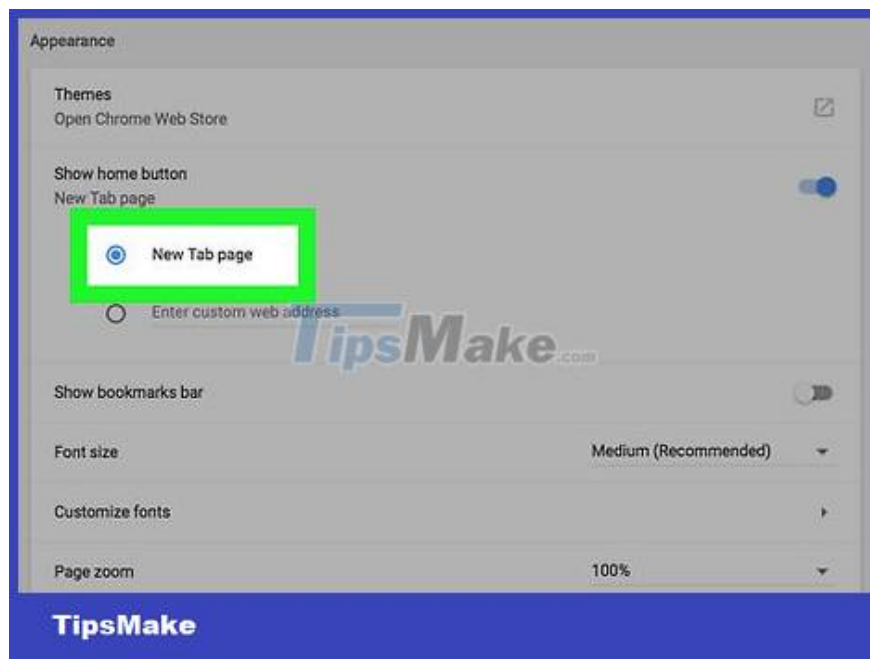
Appearance

Themes
Open Chrome Web Store

Show home button
New Tab page

New Tab page

Enter custom web address

TipsMake.com

Show bookmarks bar

Font size
Medium (Recommended)

Customize fonts

Page zoom
100%

TipsMake